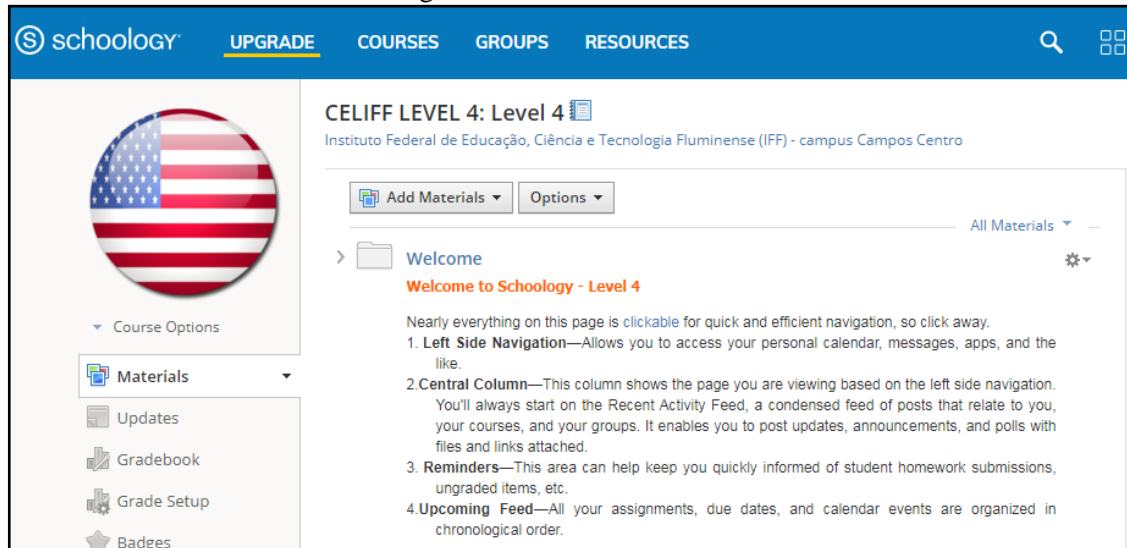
schoology UPGRADE COURSES GROUPS RESOURCES

CELIFF LEVEL 4: Level 4
Instituto Federal de Educação, Ciência e Tecnologia Fluminense (IFF) - campus Campos Centro

Add Materials Options

All Materials

Welcome

Welcome to Schoology - Level 4

Nearly everything on this page is clickable for quick and efficient navigation, so click away.
1. Left Side Navigation—Allows you to access your personal calendar, messages, apps, and the like.
2.Central Column—This column shows the page you are viewing based on the left side navigation. You'll always start on the Recent Activity Feed, a condensed feed of posts that relate to you, your courses, and your groups. It enables you to post updates, announcements, and polls with files and links attached.
3. Reminders—This area can help keep you quickly informed of student homework submissions, ungraded items, etc.
4.Upcoming Feed—All your assignments, due dates, and calendar events are organized in chronological order.

Course Options
Materials
Updates
Gradebook
Grade Setup
Badges